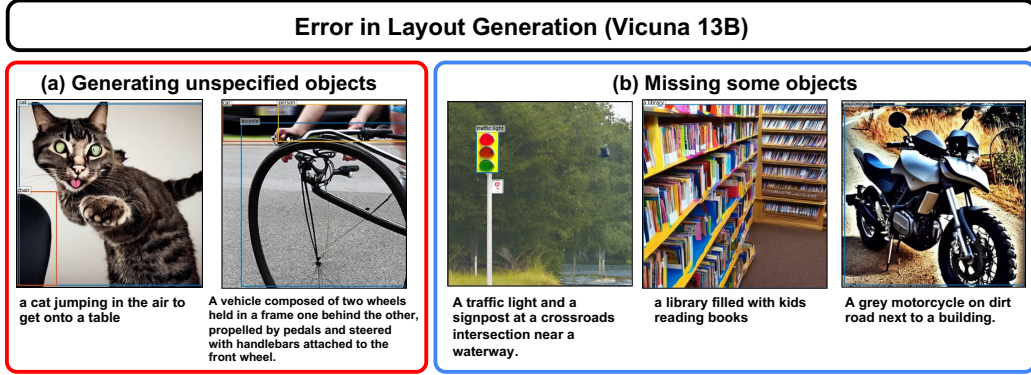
Error in Layout Generation (Vicuna 13B)

(a) Generating unspecified objects

cat

chair

car

person

bicycle

a cat jumping in the air to get onto a table

A vehicle composed of two wheels held in a frame one behind the other, propelled by pedals and steered with handlebars attached to the front wheel.

(b) Missing some objects

traffic light

a library

motorcycle

A traffic light and a signpost at a crossroads intersection near a waterway.

a library filled with kids reading books

A grey motorcycle on dirt road next to a building.